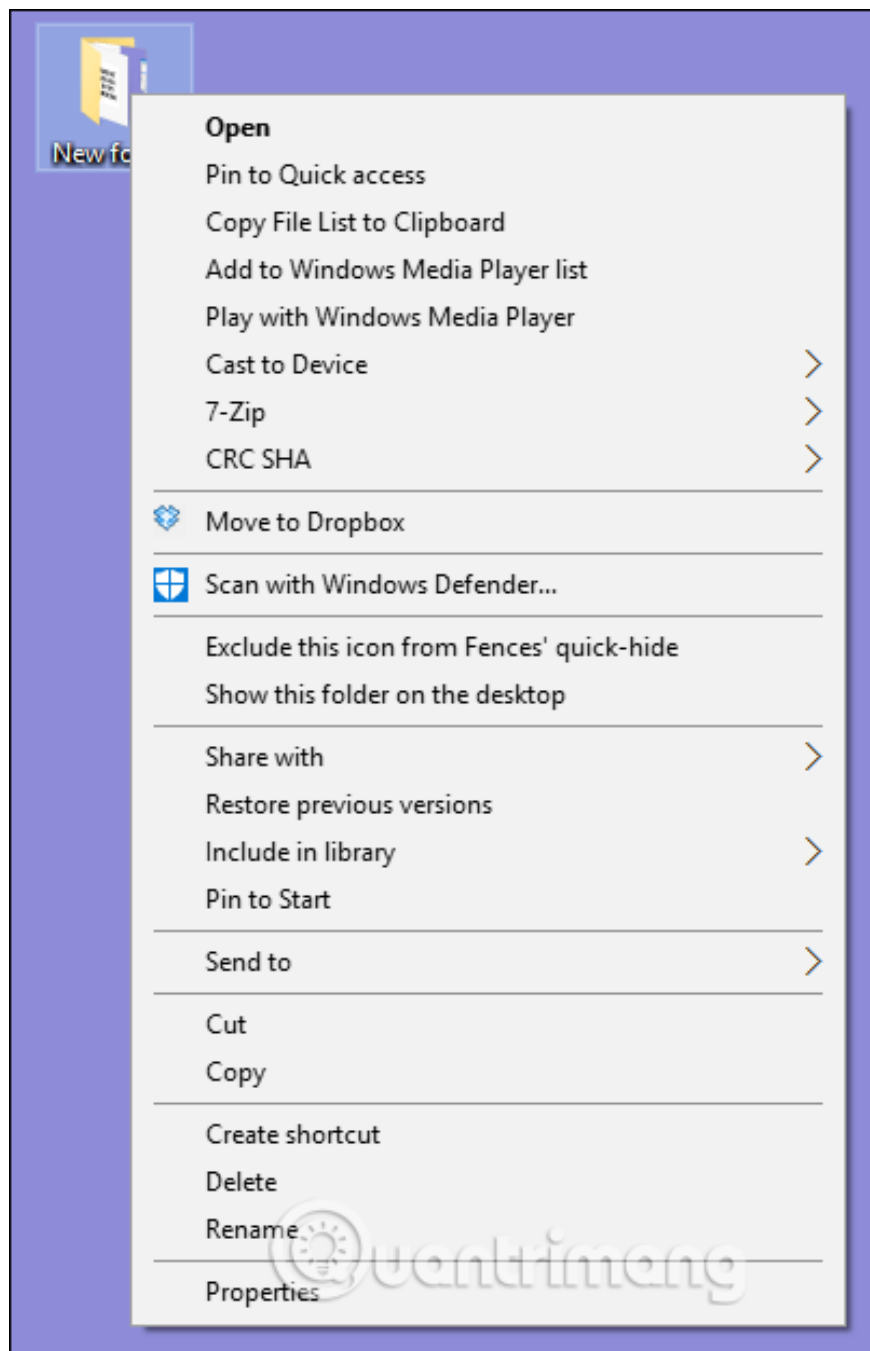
New fo

Open
Pin to Quick access
Copy File List to Clipboard
Add to Windows Media Player list
Play with Windows Media Player
Cast to Device
7-Zip
CRC SHA

Move to Dropbox

Scan with Windows Defender...

Exclude this icon from Fences' quick-hide
Show this folder on the desktop

Share with
Restore previous versions
Include in library
Pin to Start

Send to

Cut
Copy

Create shortcut
Delete
Rename

Properties

Quantrimang